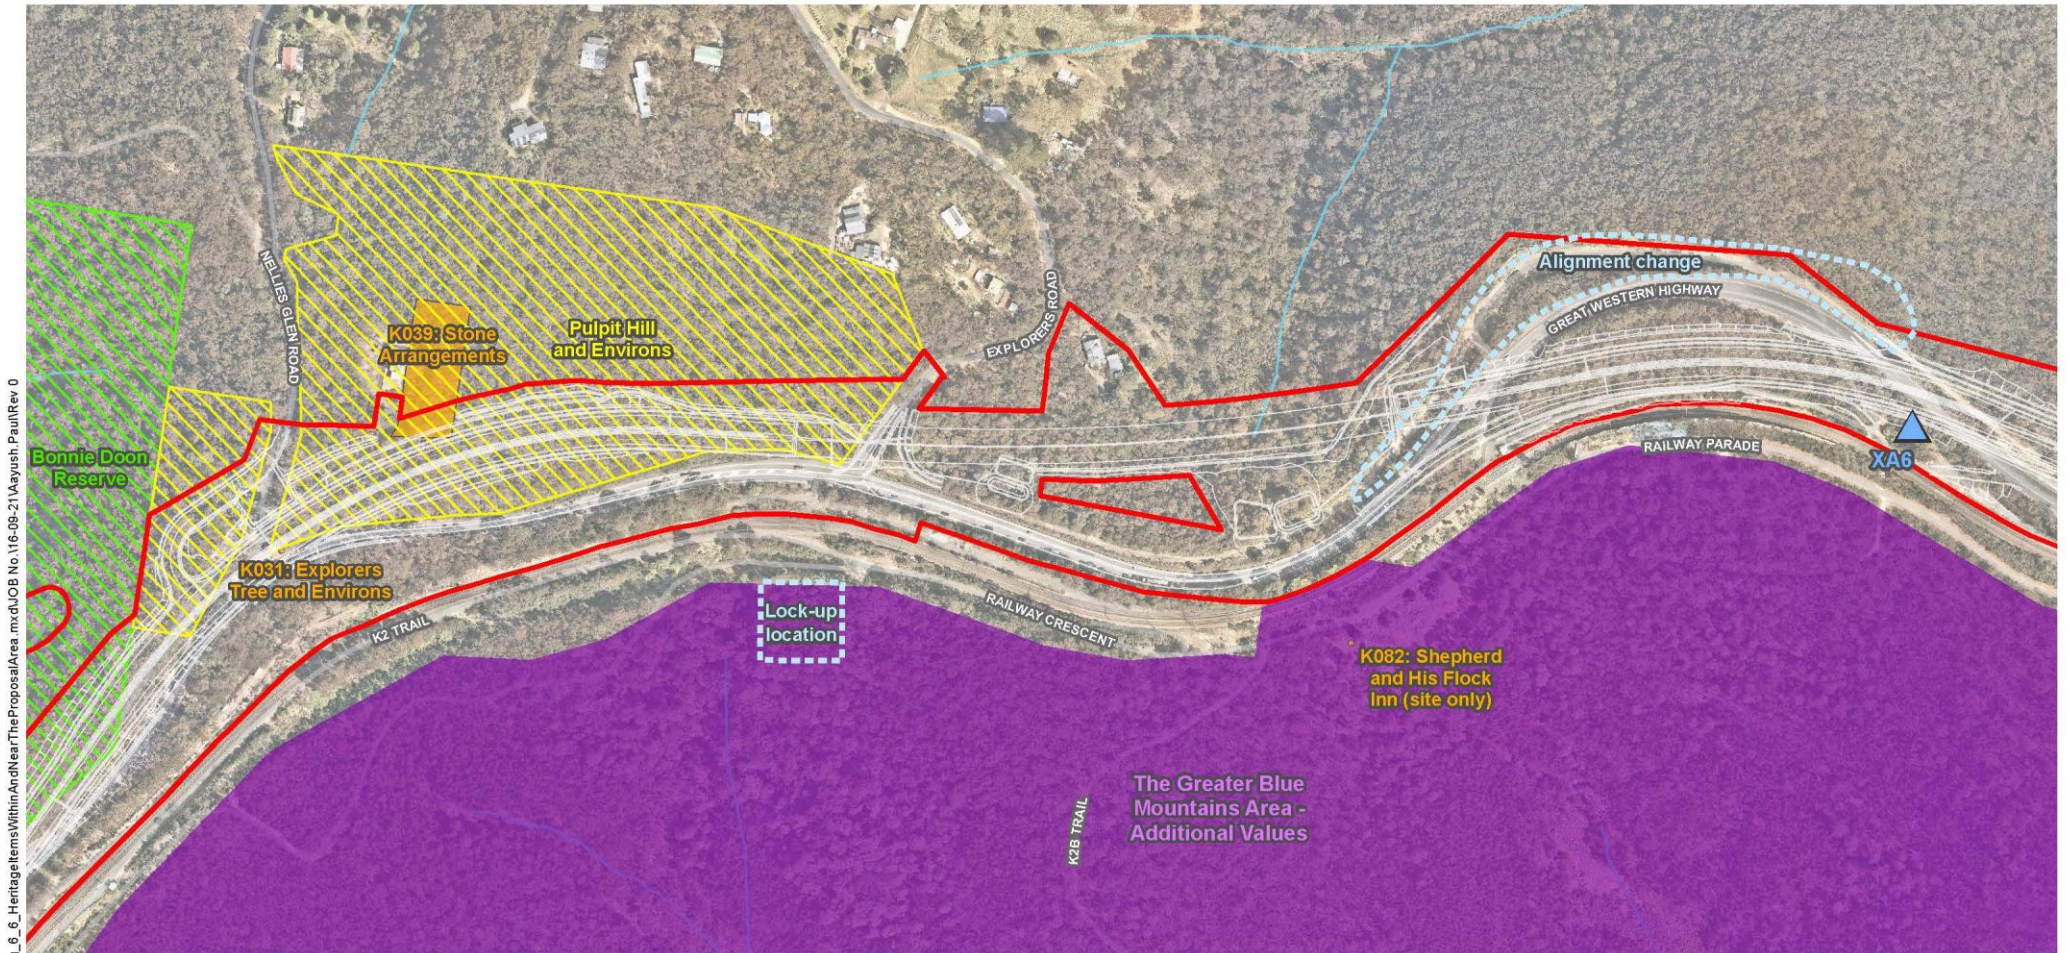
L_6_6_HeritageItemsWithinAndNearTheProposalArea.mxd\JOB No.\16-09-21\Aayush.Paul\Rev 0

NELLIES GLEN ROAD

K039: Stone Arrangements

Pulpit Hill and Environs

EXPLORERS ROAD

Alignment change

GREAT WESTERN HIGHWAY

Bonnie Doon Reserve

RAILWAY PARADE

XA6

K031: Explorers Tree and Environs

Lock-up location

RAILWAY CRESCENT

K2 TRAIL

K082: Shepherd and His Flock Inn (site only)

The Greater Blue Mountains Area - Additional Values

K2B TRAIL